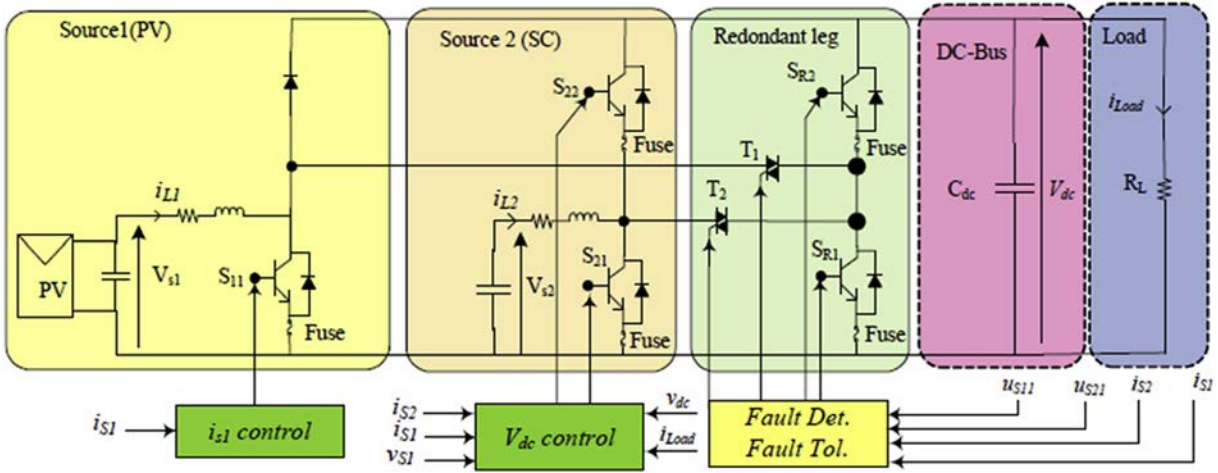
Source1(PV)

Source 2 (SC)

Redondant leg

DC-Bus

Load

PV

$i_{L1}$

$V_{s1}$

$S_{11}$

Fuse

$S_{22}$

Fuse

$i_{L2}$

$V_{s2}$

$S_{21}$

Fuse

$T_1$

$T_2$

$S_{R2}$

Fuse

$S_{R1}$

Fuse

$C_{dc}$

$V_{dc}$

$i_{Load}$

$R_L$

$i_{S1}$

$i_{s1}$ control

$i_{S2}$

$i_{S1}$

$v_{S1}$

$V_{dc}$ control

$v_{dc}$

$i_{Load}$

Fault Det.
Fault Tol.

$u_{S11}$

$u_{S21}$

$i_{S2}$

$i_{S1}$